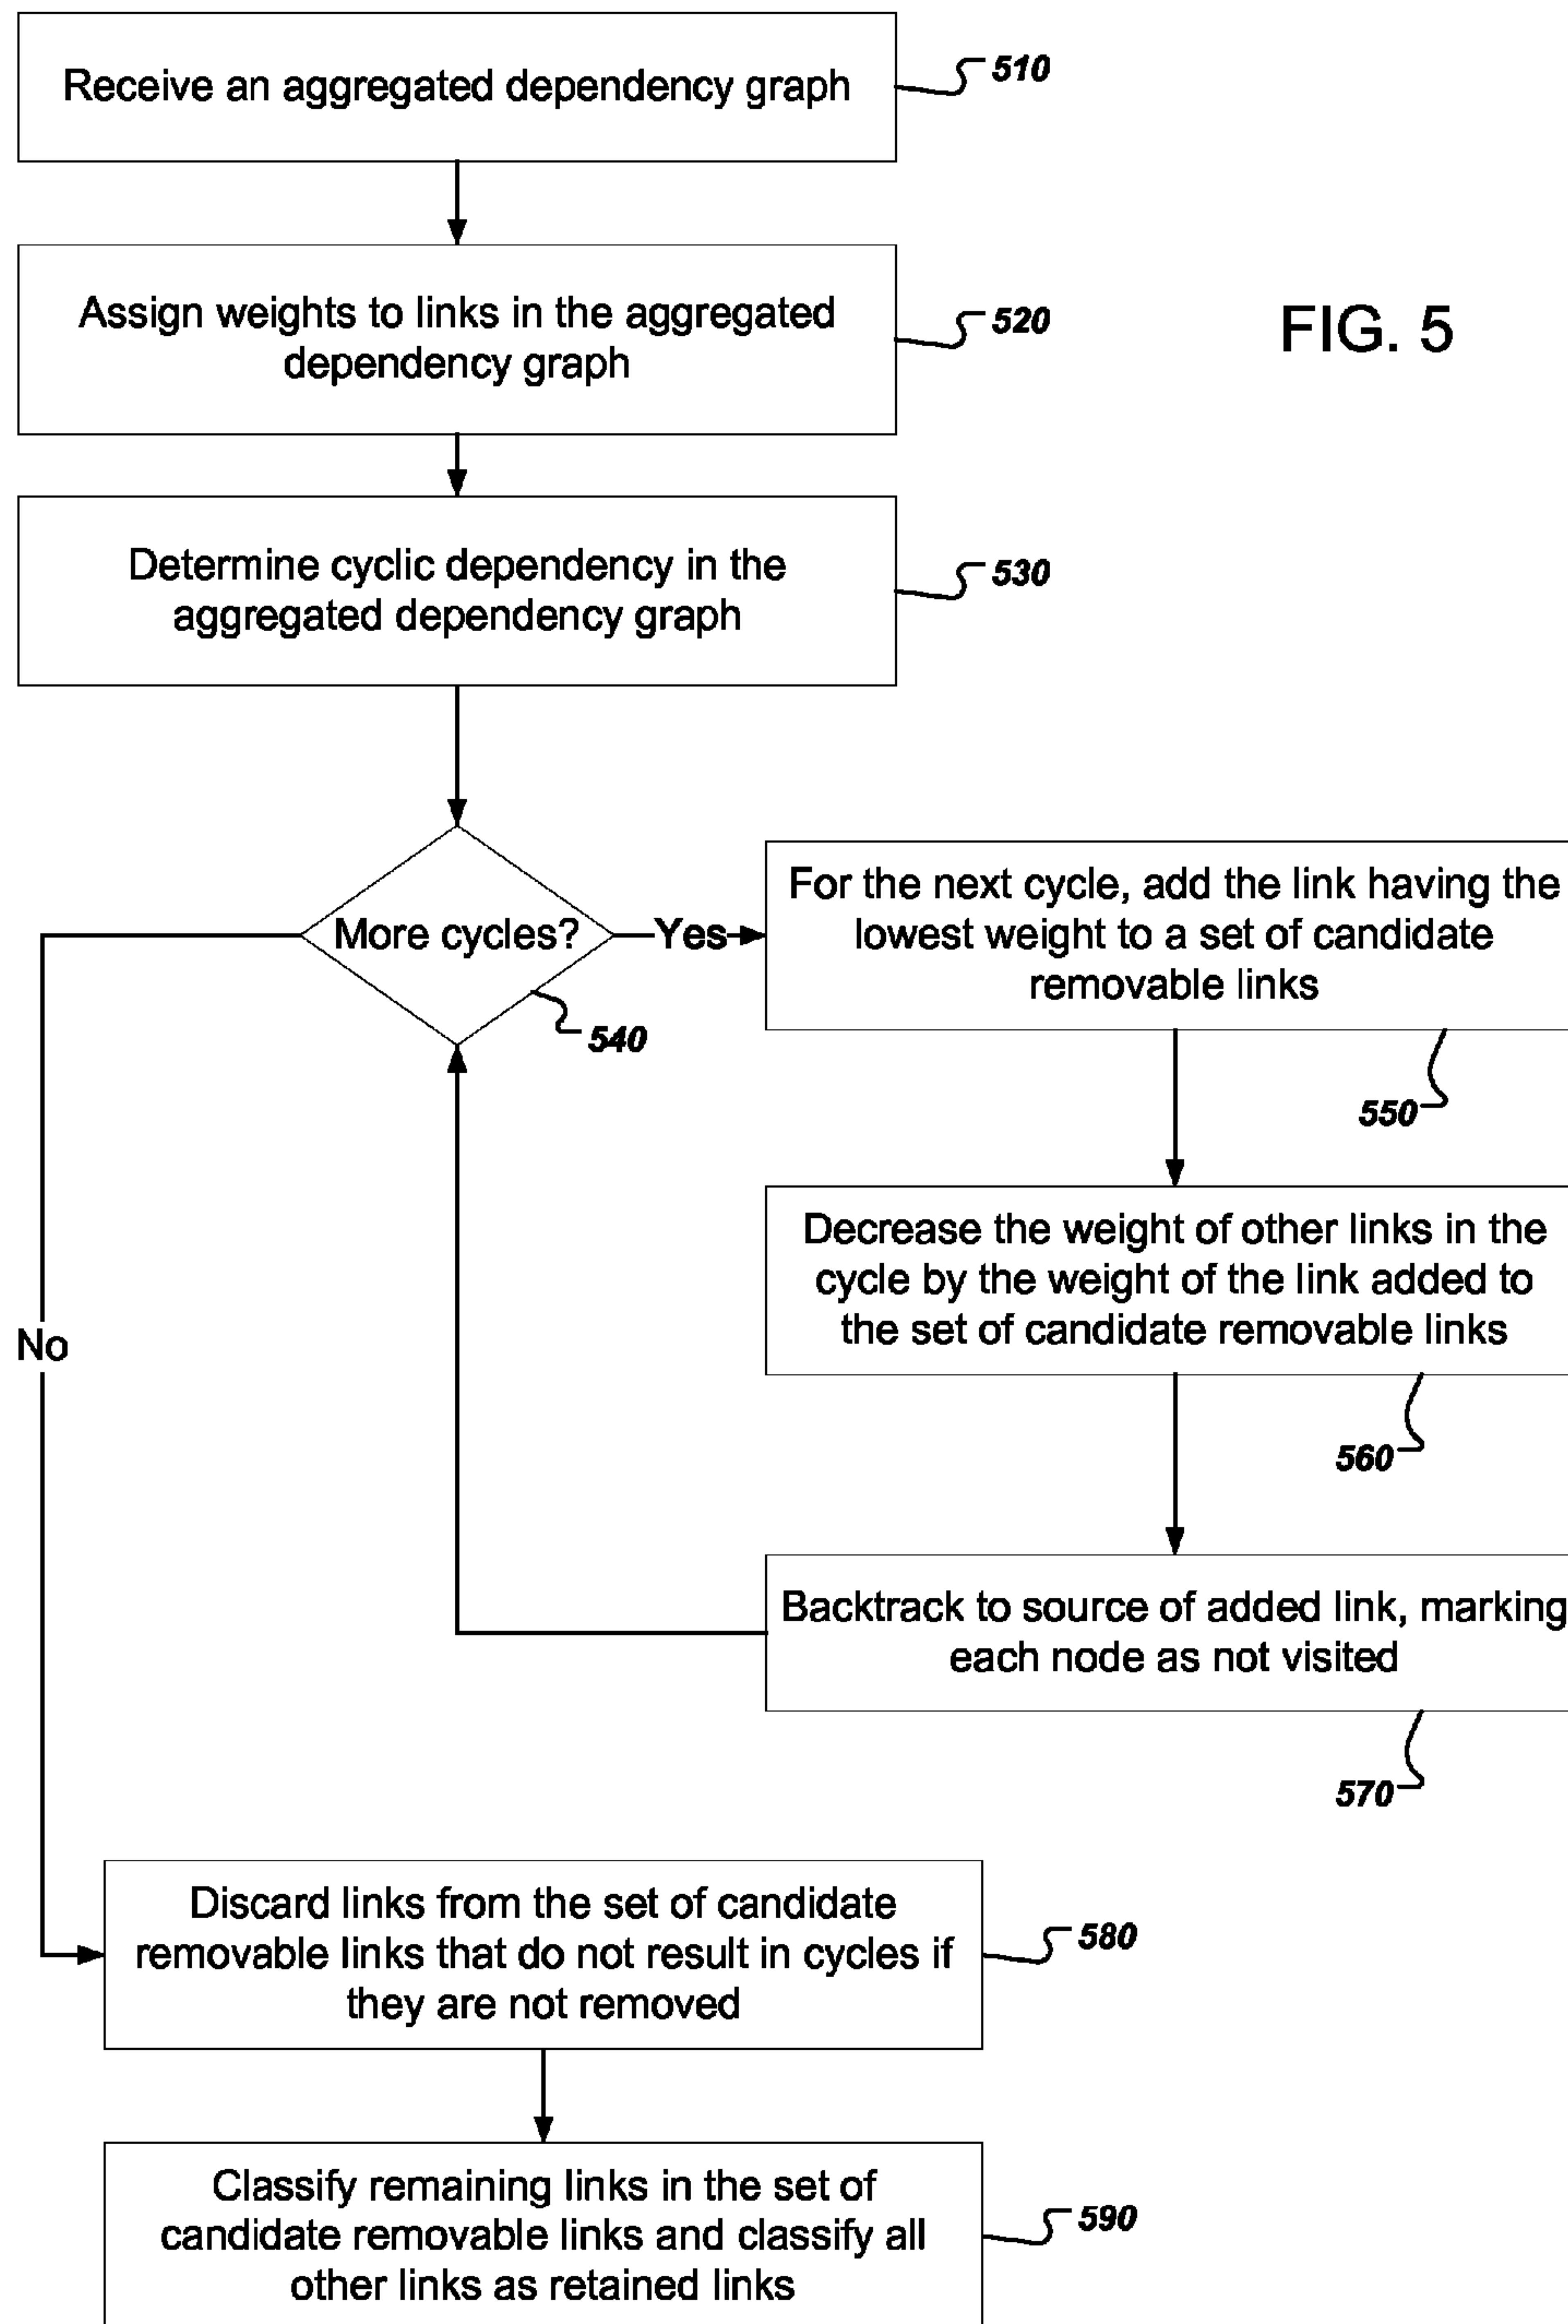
Receive an aggregated dependency graph

510

Assign weights to links in the aggregated dependency graph

520

FIG. 5

Determine cyclic dependency in the aggregated dependency graph

530

More cycles?

540

Yes

For the next cycle, add the link having the lowest weight to a set of candidate removable links

550

Decrease the weight of other links in the cycle by the weight of the link added to the set of candidate removable links

560

Backtrack to source of added link, marking each node as not visited

570

No

Discard links from the set of candidate removable links that do not result in cycles if they are not removed

580

Classify remaining links in the set of candidate removable links and classify all other links as retained links

590